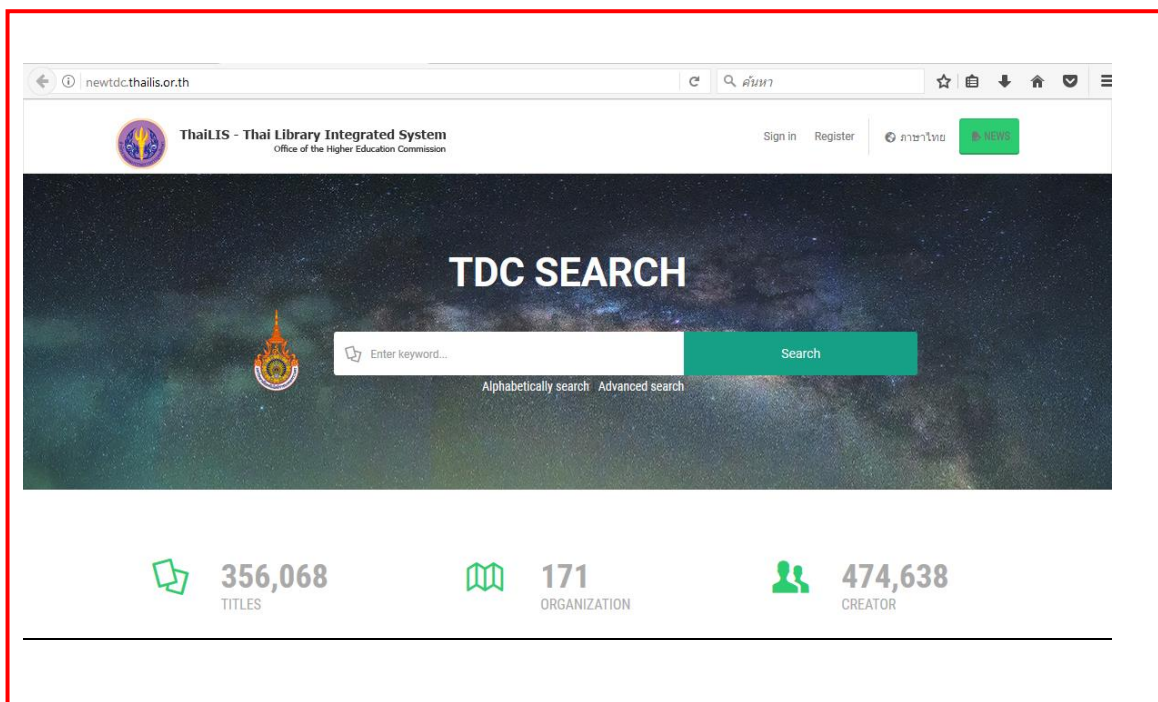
newtdc.thailis.or.th

ค้นหา

ThaiLIS - Thai Library Integrated System
Office of the Higher Education Commission

Sign in Register ภาษาไทย NEWS

TDC SEARCH

Enter keyword...

Search

Alphabetically search Advanced search

356,068
TITLES

171
ORGANIZATION

474,638
CREATOR